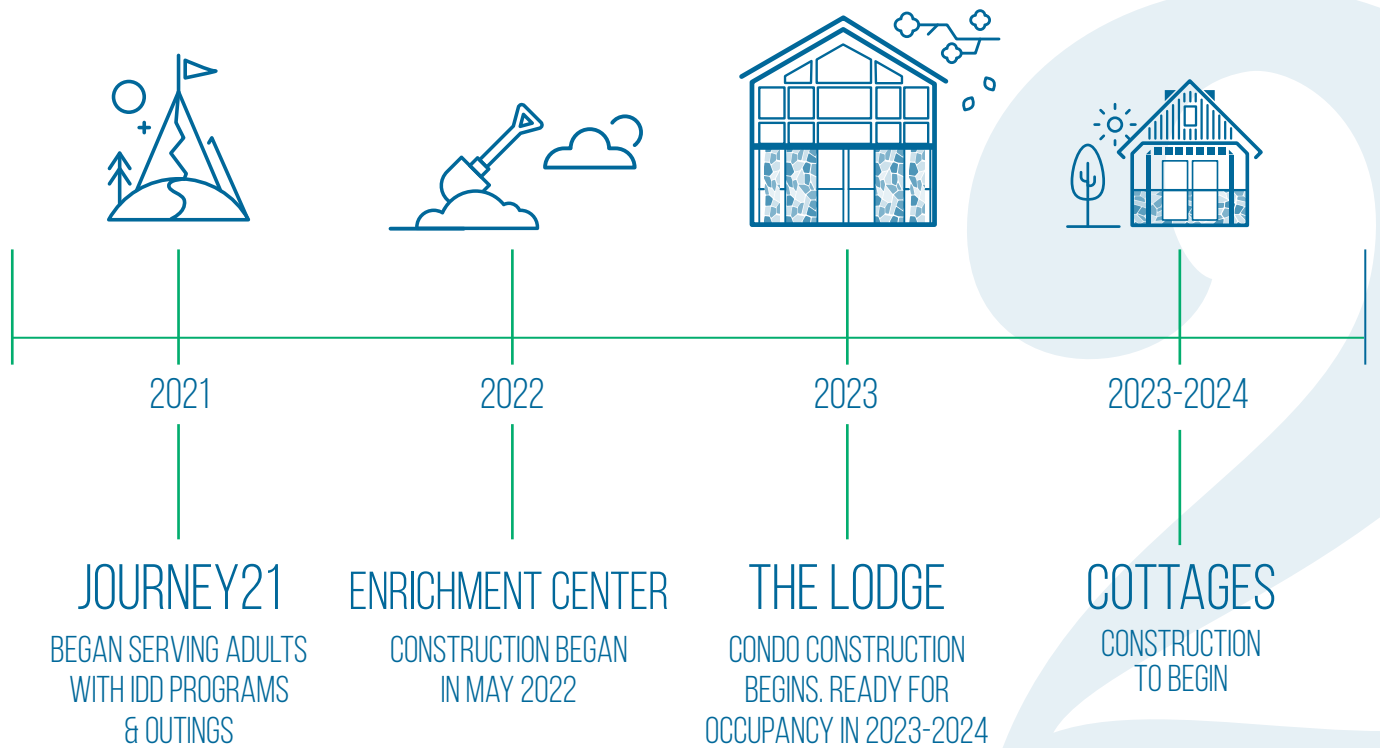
2021

JOURNEY21

BEGAN SERVING ADULTS WITH IDD PROGRAMS & OUTINGS

2022

ENRICHMENT CENTER

CONSTRUCTION BEGAN IN MAY 2022

2023

THE LODGE

CONDO CONSTRUCTION BEGINS. READY FOR OCCUPANCY IN 2023-2024

2023-2024

COTTAGES

CONSTRUCTION TO BEGIN